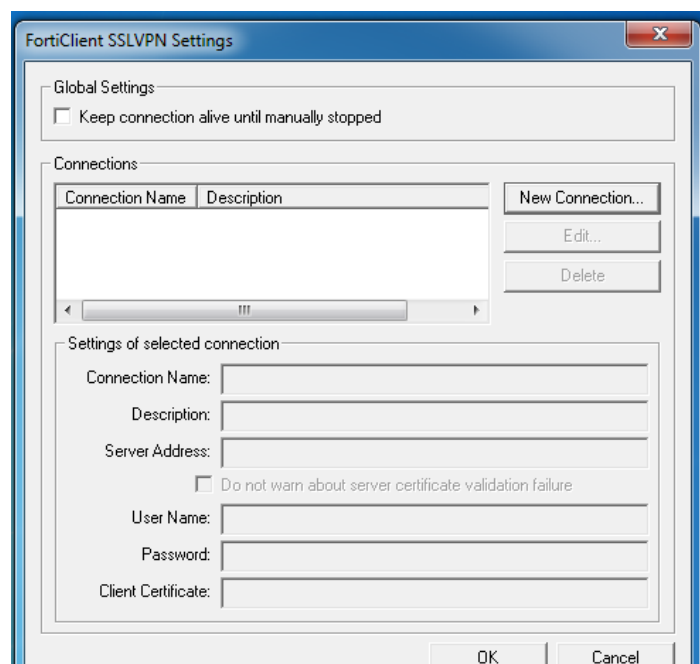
FortiClient SSLVPN Settings

Global Settings

Keep connection alive until manually stopped

Connections

| Connection Name | Description |
|---|---|

New Connection...

Edit...

Delete

Settings of selected connection

Connection Name:

Description:

Server Address:

Do not warn about server certificate validation failure

User Name:

Password:

Client Certificate:

OK

Cancel